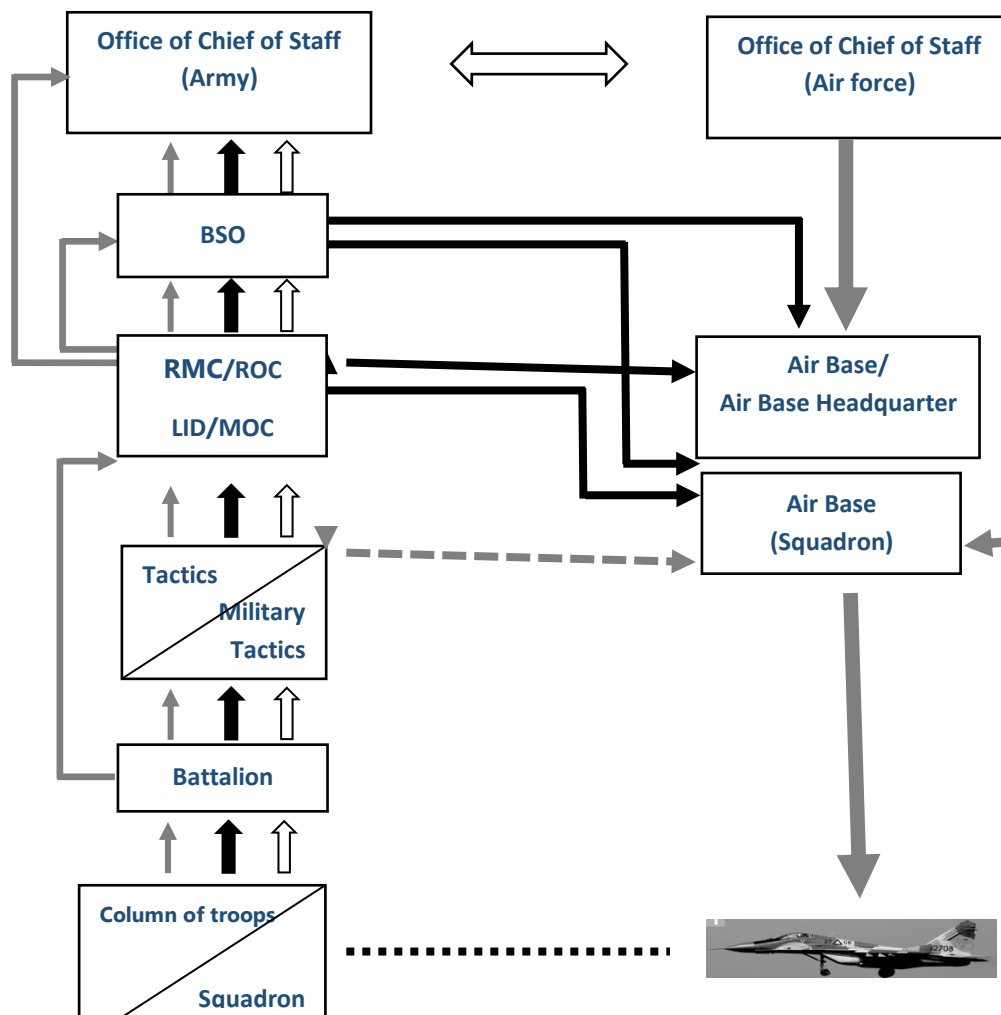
Office of Chief of Staff
(Army)

Office of Chief of Staff
(Air force)

BSO

RMC/ROC
LID/MOC

Air Base/
Air Base Headquarter

Air Base
(Squadron)

Tactics
Military Tactics

Battalion

Column of troops
Squadron